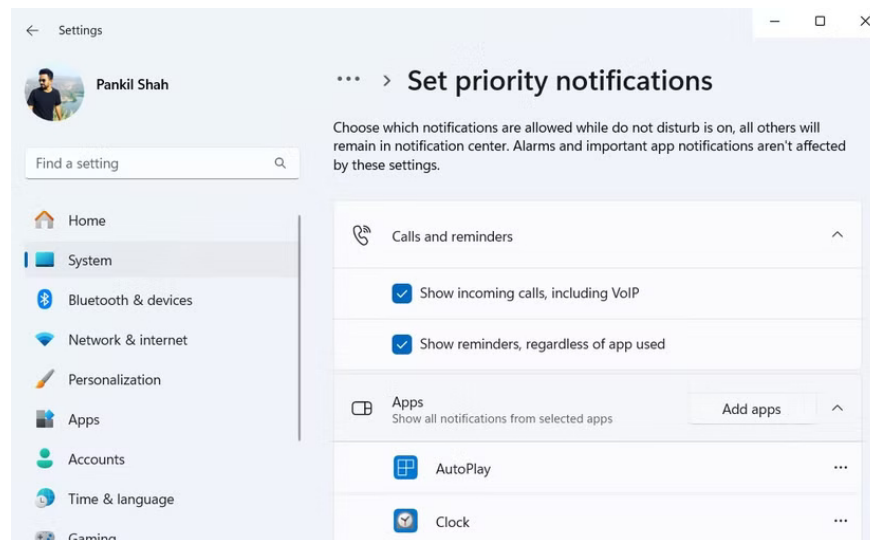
Settings

Pankil Shah

Find a setting

Home
System
Bluetooth & devices
Network & internet
Personalization
Apps
Accounts
Time & language
Gaming

··· > Set priority notifications

Choose which notifications are allowed while do not disturb is on, all others will remain in notification center. Alarms and important app notifications aren't affected by these settings.

Calls and reminders

Show incoming calls, including VoIP

Show reminders, regardless of app used

Apps
Show all notifications from selected apps

Add apps

AutoPlay

Clock